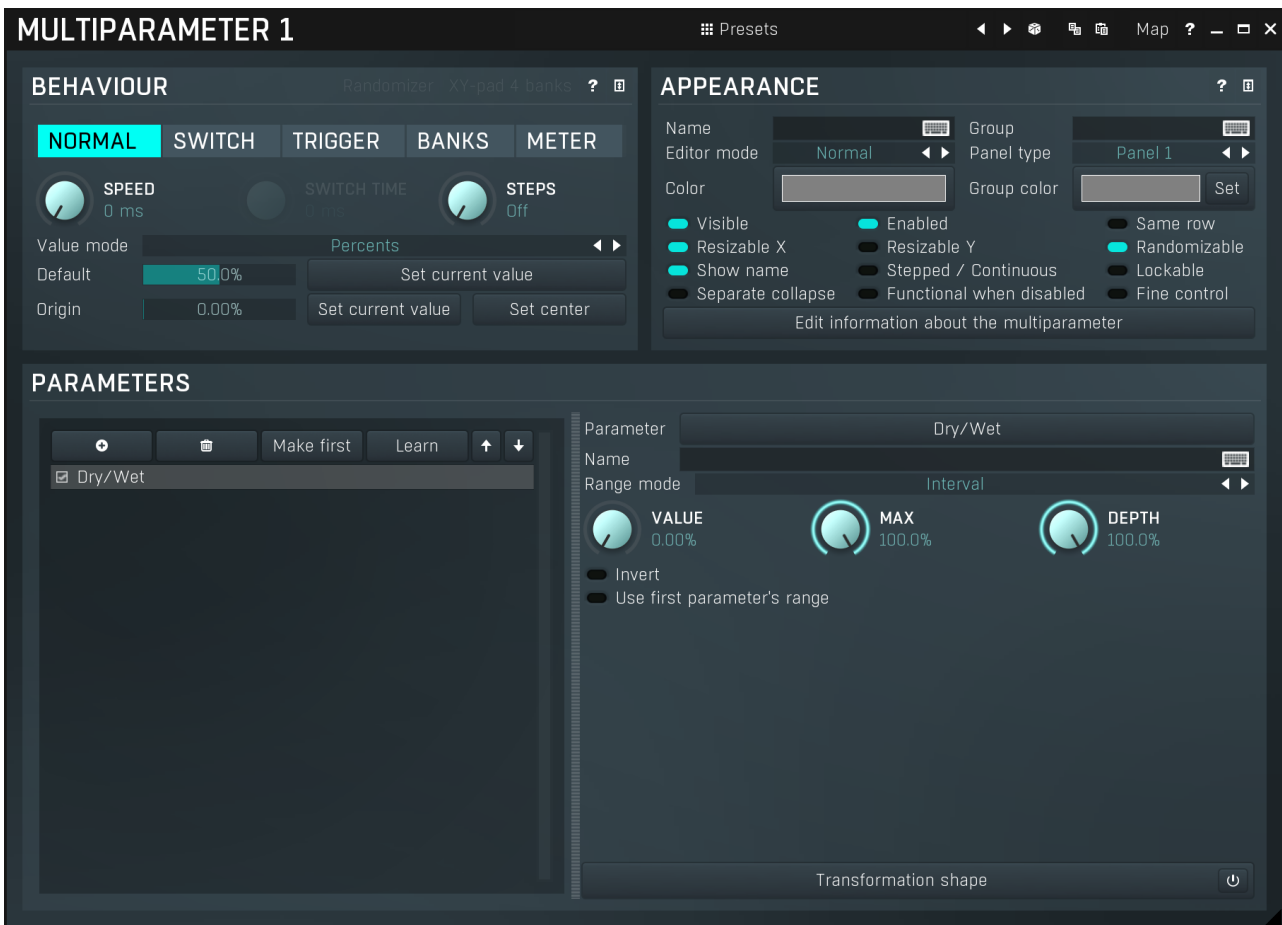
MULTIPARAMETER 1

Presets

Map ?

BEHAVIOUR

Randomizer XY-pad 4 banks ?

NORMAL SWITCH TRIGGER BANKS METER

SPEED
0 ms

SWITCH TIME
0 ms

STEPS
Off

Value mode Percents

Default 50.0% Set current value

Origin 0.00% Set current value Set center

APPEARANCE ?

Name

Group

Editor mode Normal

Panel type Panel 1

Color

Group color Set

Visible
Enabled
Same row
Resizable X
Resizable Y
Randomizable
Show name
Stepped / Continuous
Lockable
Separate collapse
Functional when disabled
Fine control

Edit information about the multiparameter

PARAMETERS

Make first Learn

Dry/Wet

Parameter Dry/Wet

Name

Range mode Interval

VALUE
0.00%

MAX
100.0%

DEPTH
100.0%

Invert

Use first parameter's range

Transformation shape